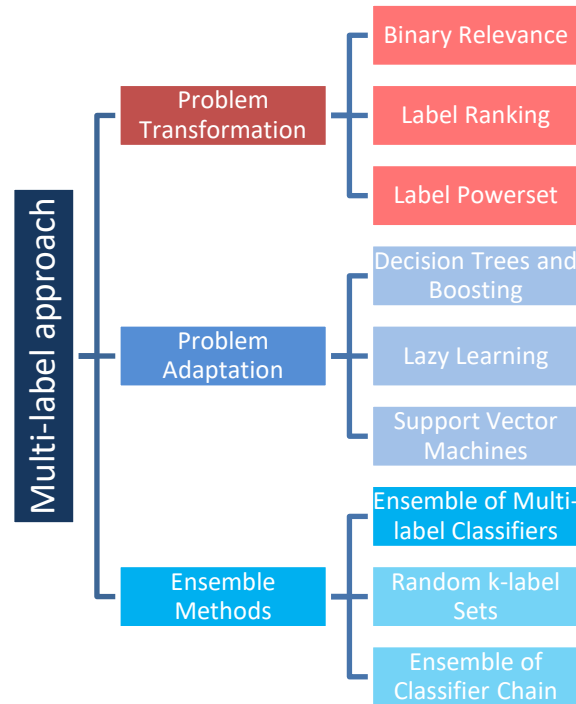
Multi-label approach

Problem Transformation

Binary Relevance

Label Ranking

Label Powerset

Problem Adaptation

Decision Trees and Boosting

Lazy Learning

Support Vector Machines

Ensemble Methods

Ensemble of Multi-label Classifiers

Random k-label Sets

Ensemble of Classifier Chain